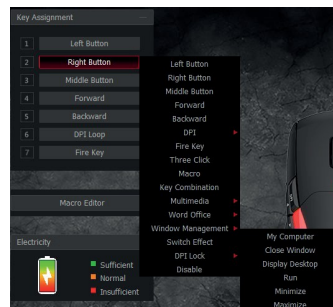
Key Assignment

1 Left Button
2 Right Button
3 Middle Button
4 Forward
5 Backward
6 DPI Loop
7 Fire Key

Left Button
Right Button
Middle Button
Forward
Backward
DPI
Fire Key
Three Click
Macro
Key Combination
Multimedia
Word Office
Window Management
Switch Effect
DPI Lock
Disable

Macro Editor

Electricity

Sufficient
Normal
Insufficient

My Computer
Close Window
Display Desktop
Run
Minimize
Maximize